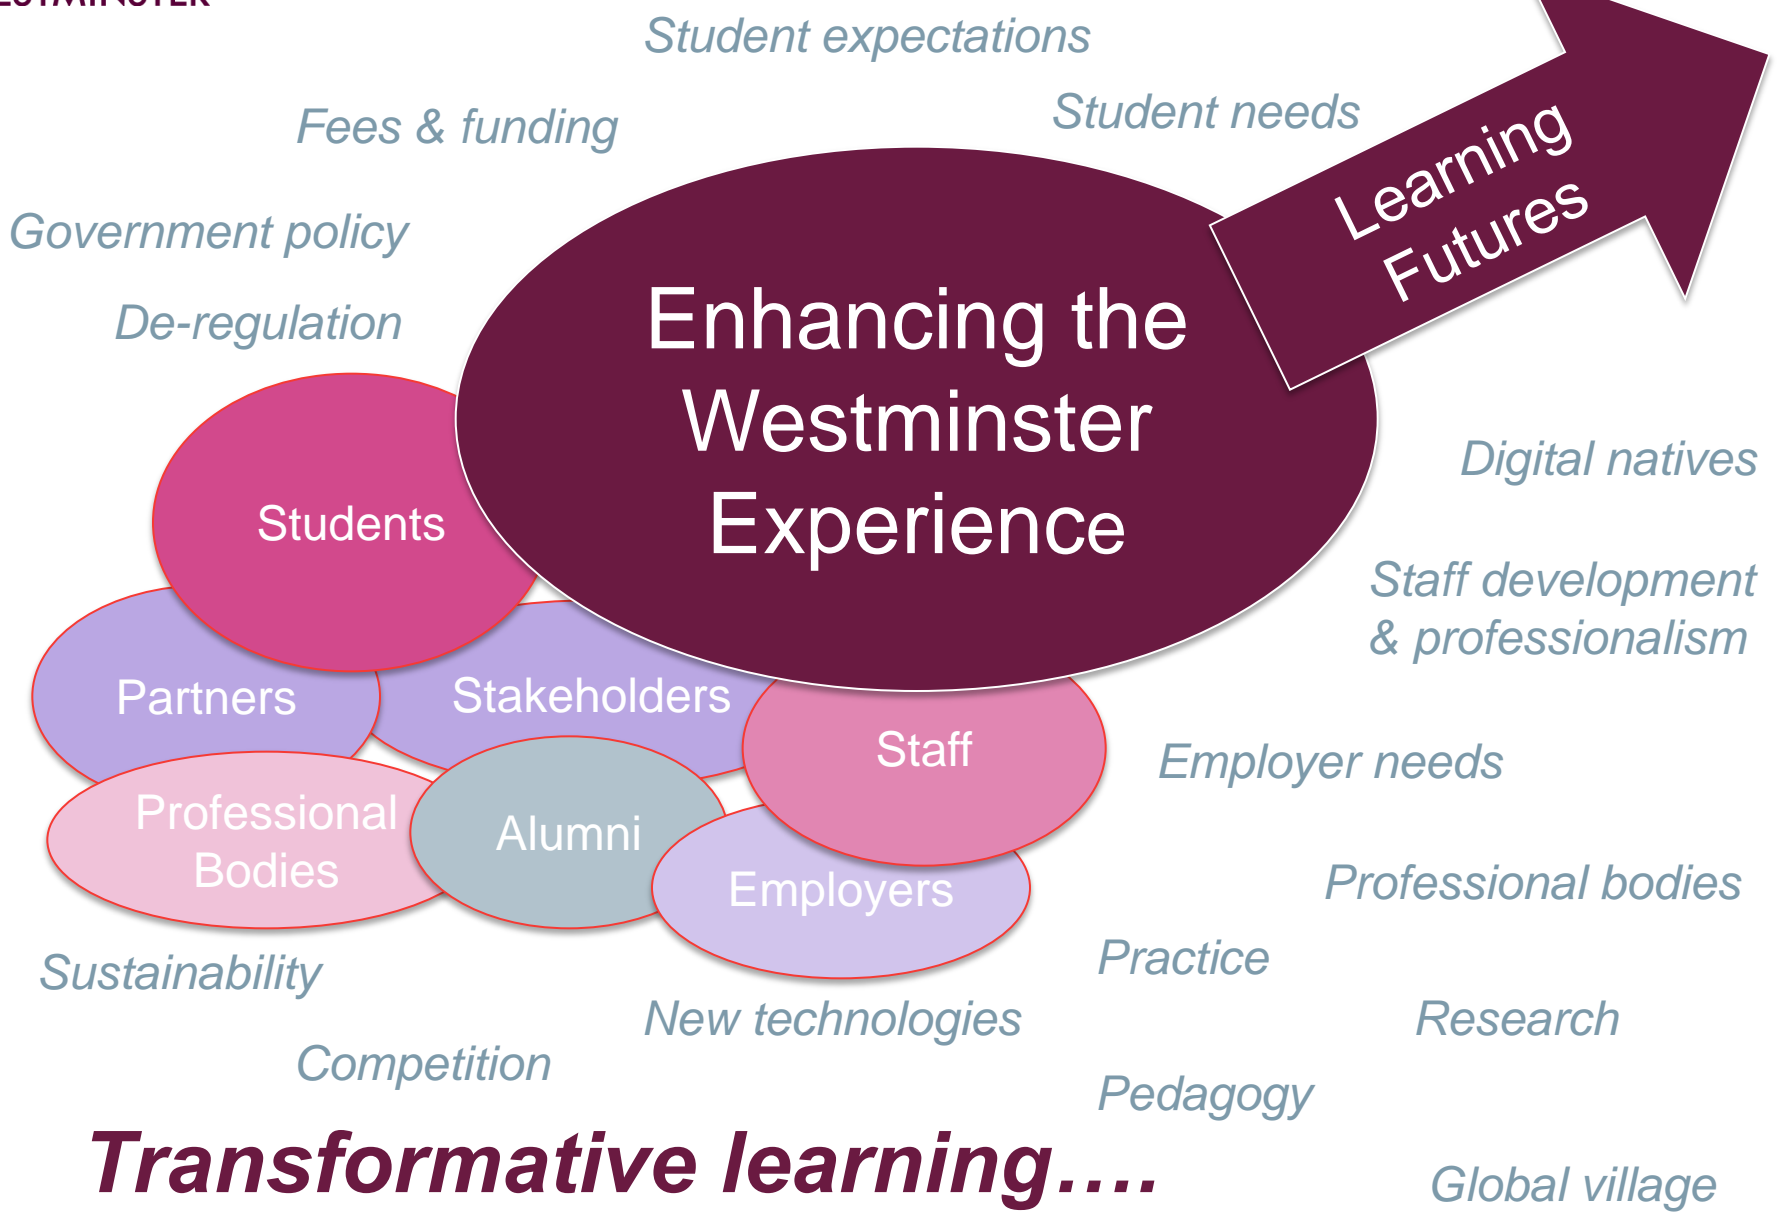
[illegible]

Student expectations

Fees & funding

Student needs

Learning Futures

Government policy

De-regulation

Enhancing the Westminster Experience

Students

Digital natives

Staff development & professionalism

Partners

Stakeholders

Staff

Employer needs

Professional Bodies

Alumni

Employers

Professional bodies

Sustainability

Practice

New technologies

Research

Competition

Pedagogy

Transformative learning….

Global village